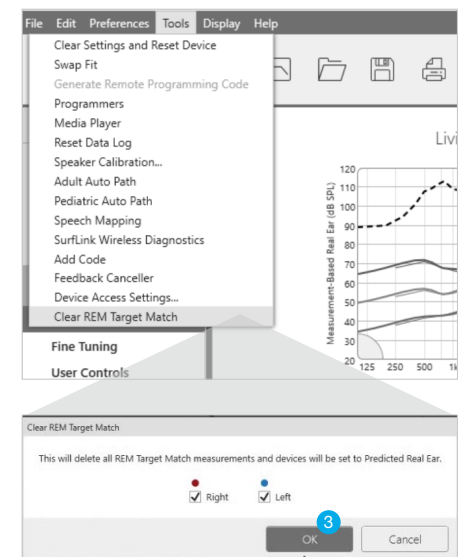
File Edit Preferences Tools Display Help

Clear Settings and Reset Device
Swap Fit
Generate Remote Programming Code
Programmers
Media Player
Reset Data Log
Speaker Calibration...
Adult Auto Path
Pediatric Auto Path
Speech Mapping
SurfLink Wireless Diagnostics
Add Code
Feedback Canceller
Device Access Settings...
Clear REM Target Match

Fine Tuning
User Controls

Livi

Measurement-Based Real Ear (dB SPL)
120
110
100
90
80
70
60
50
40
30
20
125 250 500 1k

Clear REM Target Match

This will delete all REM Target Match measurements and devices will be set to Predicted Real Ear.

Right Left

3

OK Cancel